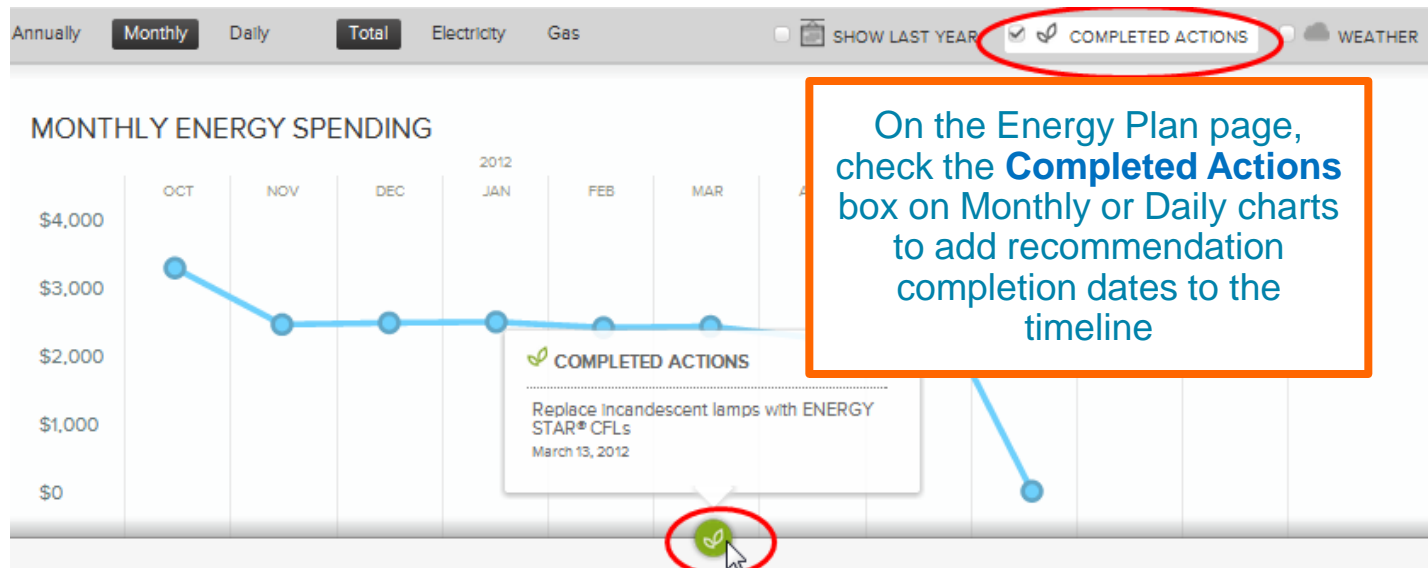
Annually Monthly Daily Total Electricity Gas SHOW LAST YEAR COMPLETED ACTIONS WEATHER

MONTHLY ENERGY SPENDING

On the Energy Plan page, check the **Completed Actions** box on Monthly or Daily charts to add recommendation completion dates to the timeline

2012

OCT NOV DEC JAN FEB MAR A

$4,000
$3,000
$2,000
$1,000
$0

COMPLETED ACTIONS

Replace incandescent lamps with ENERGY STAR® CFLs
March 13, 2012